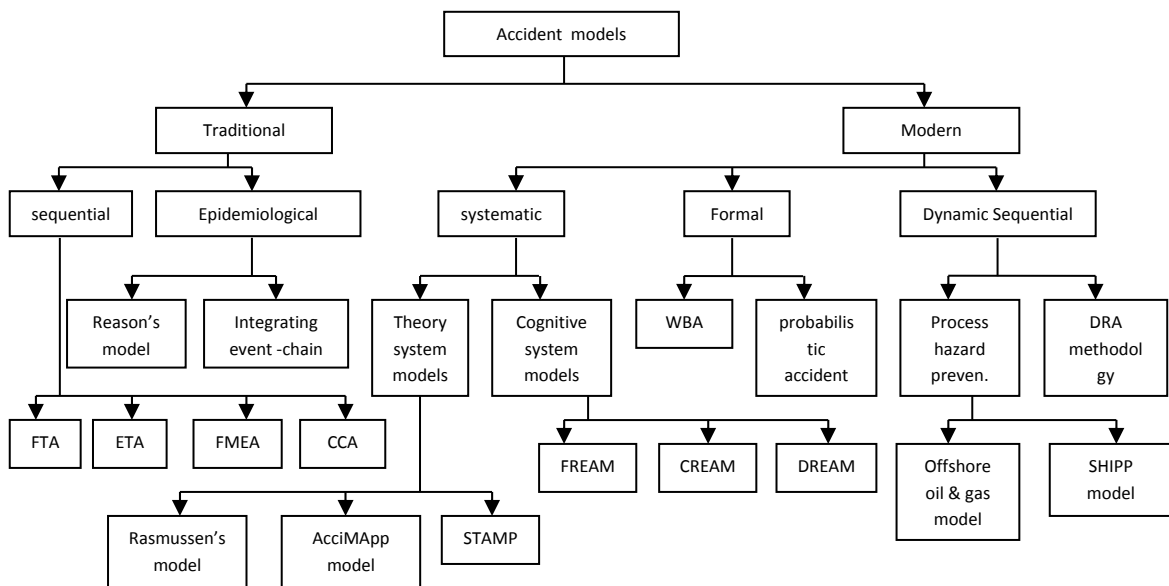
Accident models

Traditional

Modern

sequential

Epidemiological

systematic

Formal

Dynamic Sequential

Reason's model

Integrating event -chain

Theory system models

Cognitive system models

WBA

probabilistic accident

Process hazard preven.

DRA methodolgy

FTA

ETA

FMEA

CCA

FREAM

CREAM

DREAM

Offshore oil & gas model

SHIPP model

Rasmussen's model

AcciMApp model

STAMP